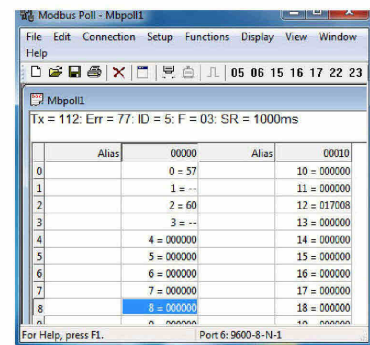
Modbus Poll - Mbpoll1

File Edit Connection Setup Functions Display View Window Help

05 06 15 16 17 22 23

Mbpoll1

Tx = 112: Err = 77: ID = 5: F = 03: SR = 1000ms

| | Alias | 00000 | Alias | 00010 |
|---|---|---|---|---|
| 0 | | 0 = 57 | | 10 = 000000 |
| 1 | | 1 = -- | | 11 = 000000 |
| 2 | | 2 = 60 | | 12 = 017008 |
| 3 | | 3 = -- | | 13 = 000000 |
| 4 | | 4 = 000000 | | 14 = 000000 |
| 5 | | 5 = 000000 | | 15 = 000000 |
| 6 | | 6 = 000000 | | 16 = 000000 |
| 7 | | 7 = 000000 | | 17 = 000000 |
| 8 | | 8 = 000000 | | 18 = 000000 |
| 9 | | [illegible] | | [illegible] |

For Help, press F1. Port 6: 9600-8-N-1